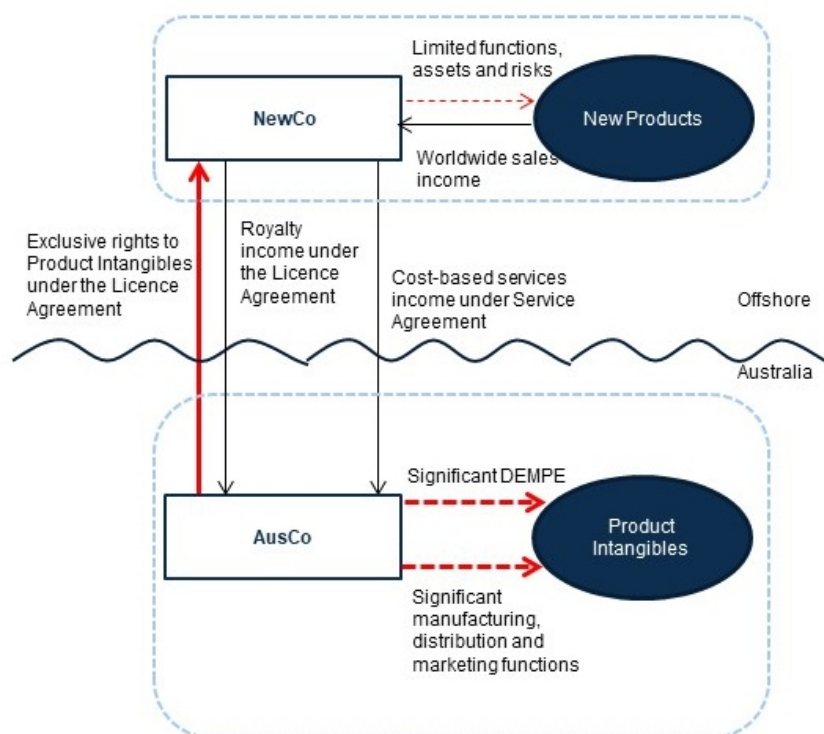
Limited functions, assets and risks

NewCo

New Products

Worldwide sales income

Exclusive rights to Product Intangibles under the Licence Agreement

Royalty income under the Licence Agreement

Cost-based services income under Service Agreement

Offshore

Australia

Significant DEMPE

AusCo

Product Intangibles

Significant manufacturing, distribution and marketing functions